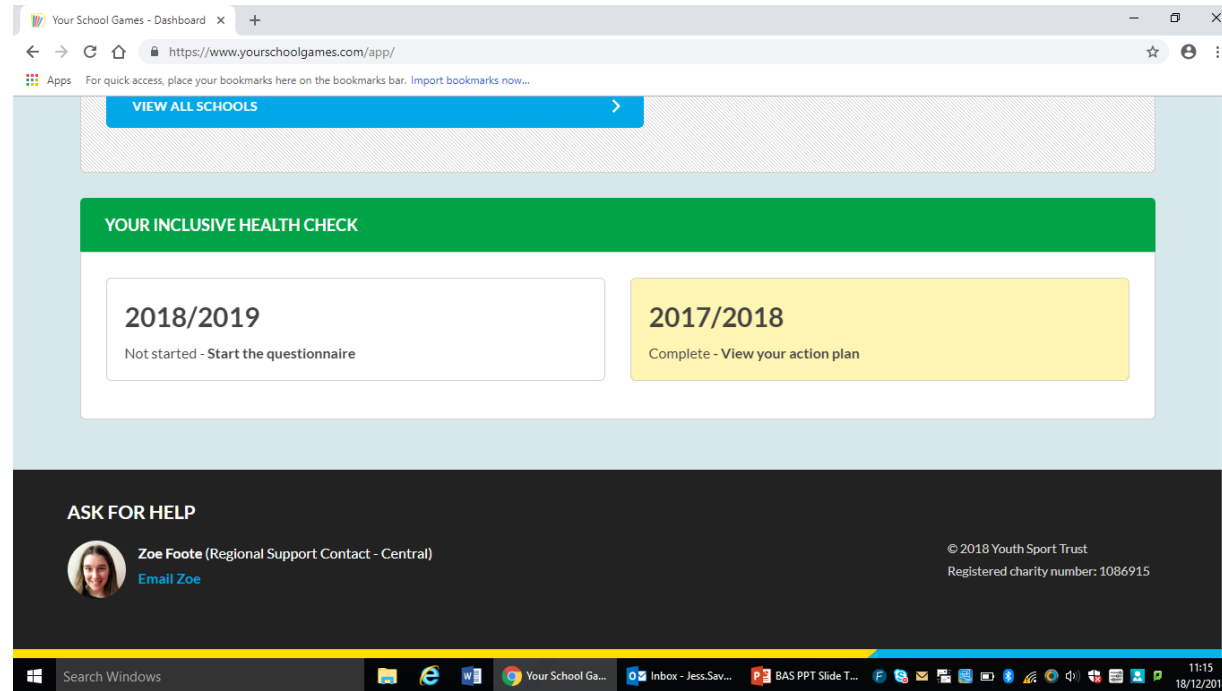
Your School Games - Dashboard ×
+
https://www.yourschoolgames.com/app/
Apps For quick access, place your bookmarks here on the bookmarks bar. Import bookmarks now...

VIEW ALL SCHOOLS

YOUR INCLUSIVE HEALTH CHECK

2018/2019
Not started - Start the questionnaire

2017/2018
Complete - View your action plan

ASK FOR HELP

Zoe Foote (Regional Support Contact - Central)
Email Zoe

© 2018 Youth Sport Trust
Registered charity number: 1086915

Search Windows
Your School Ga...
Inbox - Jess.Sav...
BAS PPT Slide T...
11:15
18/12/201